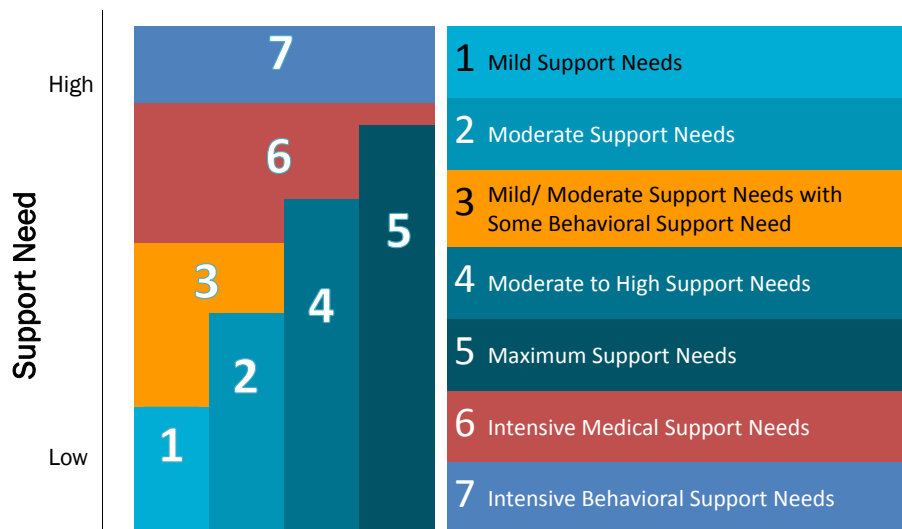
Support Need

High

Low

7

6

3

5

4

2

1

1 Mild Support Needs

2 Moderate Support Needs

3 Mild/ Moderate Support Needs with Some Behavioral Support Need

4 Moderate to High Support Needs

5 Maximum Support Needs

6 Intensive Medical Support Needs

7 Intensive Behavioral Support Needs